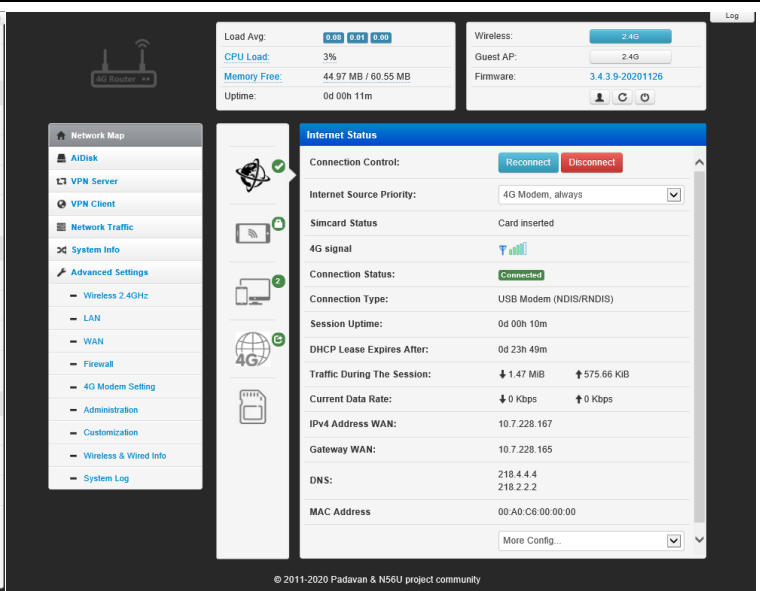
Log

4G Router

| Load Avg: | 0.08 0.01 0.00 |
|---|---|
| CPU Load: | 3% |
| Memory Free: | 44.97 MB / 60.55 MB |
| Uptime: | 0d 00h 11m |

| Wireless: | 2.4G |
|---|---|
| Guest AP: | 2.4G |
| Firmware: | 3.4.3.9-20201126 |

Network Map
AiDisk
VPN Server
VPN Client
Network Traffic
System Info
Advanced Settings
Wireless 2.4GHz
LAN
WAN
Firewall
4G Modem Setting
Administration
Customization
Wireless & Wired Info
System Log

2

4G

Internet Status

| Connection Control: | Reconnect Disconnect |
|---|---|
| Internet Source Priority: | 4G Modem, always |
| Simcard Status | Card inserted |
| 4G signal | |
| Connection Status: | Connected |
| Connection Type: | USB Modem (NDIS/RNDIS) |
| Session Uptime: | 0d 00h 10m |
| DHCP Lease Expires After: | 0d 23h 49m |
| Traffic During The Session: | 1.47 MiB 575.66 KiB |
| Current Data Rate: | 0 Kbps 0 Kbps |
| IPv4 Address WAN: | 10.7.228.167 |
| Gateway WAN: | 10.7.228.165 |
| DNS: | 218.4.4.4 218.2.2.2 |
| MAC Address | 00:A0:C6:00:00:00 |
| | More Config... |

© 2011-2020 Padavan & N56U project community